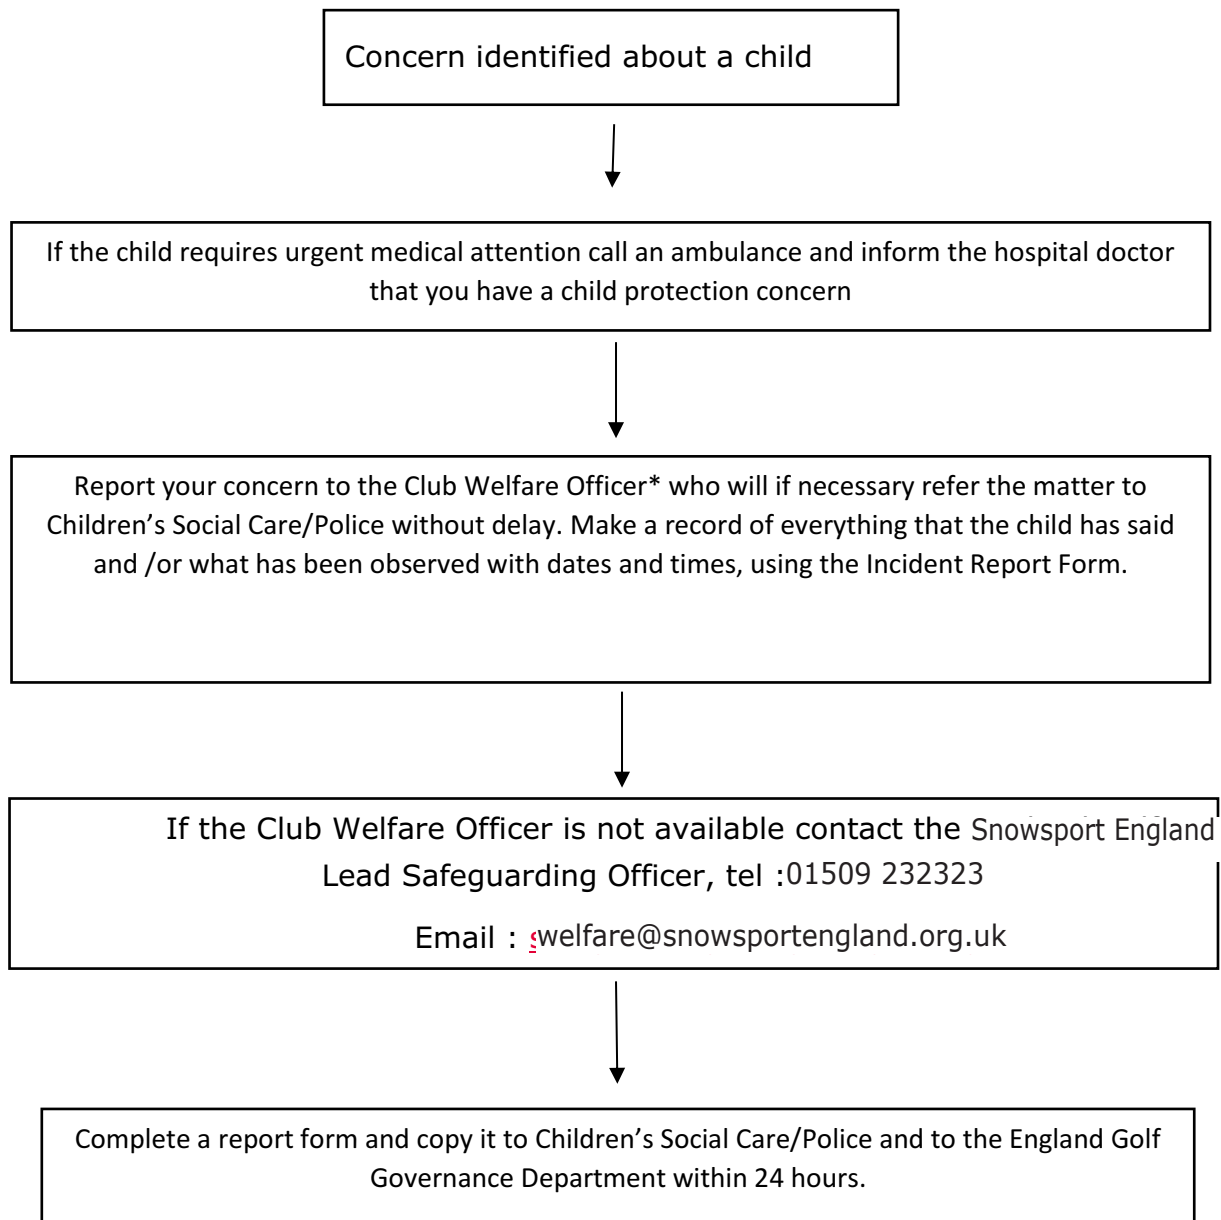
Concern identified about a child

If the child requires urgent medical attention call an ambulance and inform the hospital doctor that you have a child protection concern

Report your concern to the Club Welfare Officer* who will if necessary refer the matter to Children's Social Care/Police without delay. Make a record of everything that the child has said and /or what has been observed with dates and times, using the Incident Report Form.

If the Club Welfare Officer is not available contact the Snowsport England Lead Safeguarding Officer, tel :01509 232323

Email : swelfare@snowsportengland.org.uk

Complete a report form and copy it to Children's Social Care/Police and to the England Golf Governance Department within 24 hours.